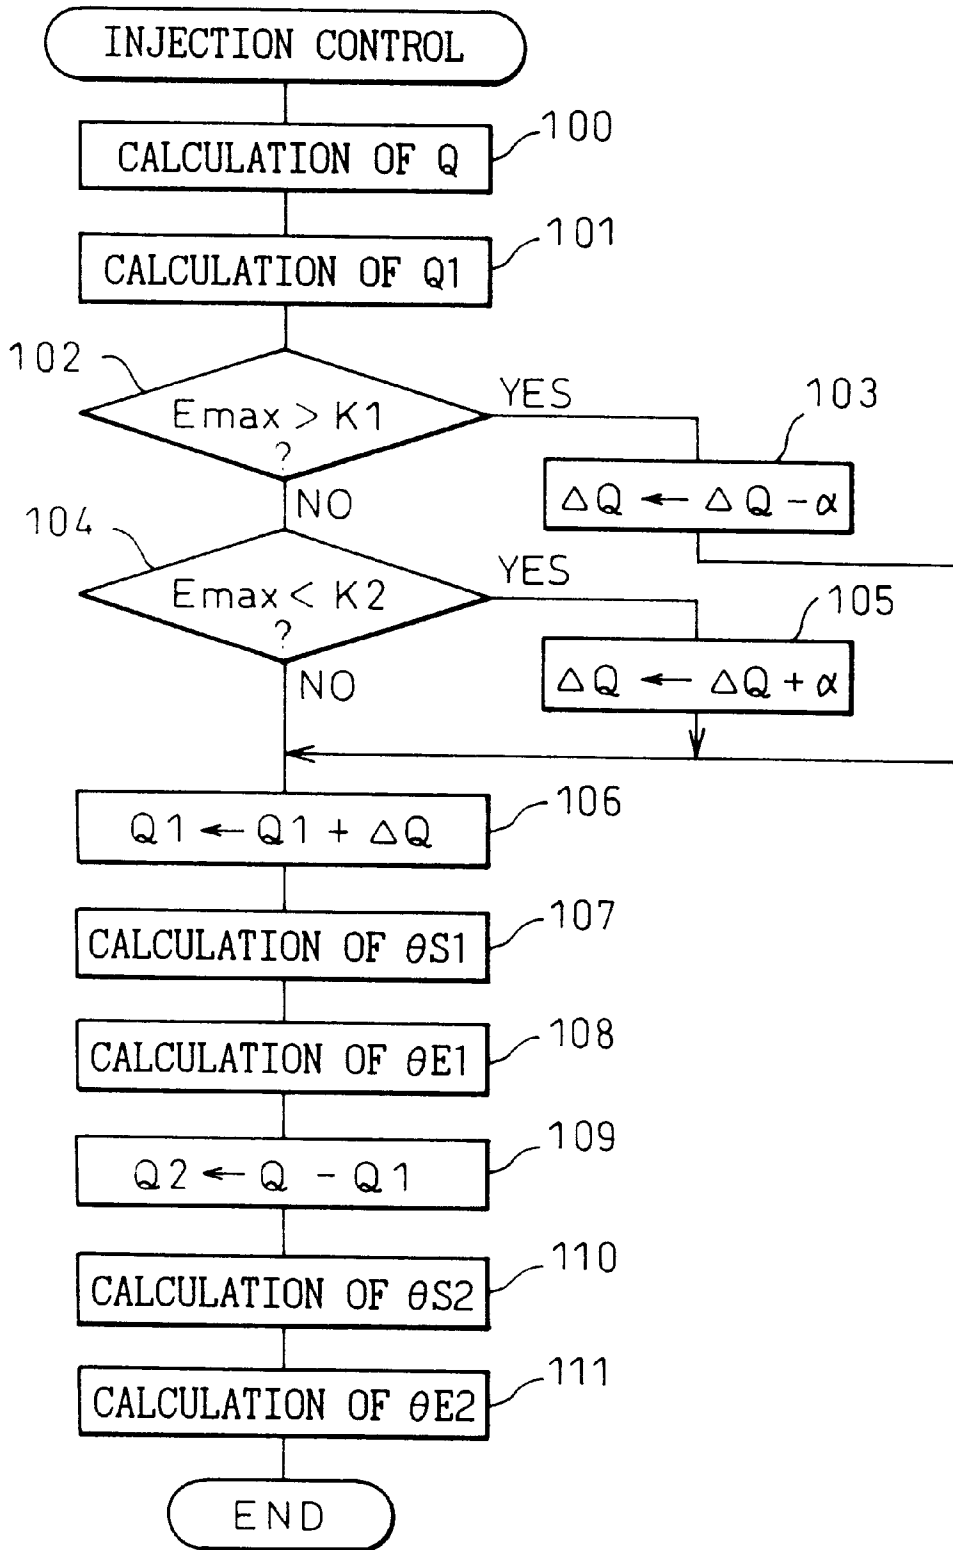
INJECTION CONTROL

CALCULATION OF Q

100

CALCULATION OF Q1

101

102

Emax > K1
?

YES

103

$\Delta Q \leftarrow \Delta Q - \alpha$

NO

104

Emax < K2
?

YES

105

$\Delta Q \leftarrow \Delta Q + \alpha$

NO

$Q1 \leftarrow Q1 + \Delta Q$

106

CALCULATION OF $\theta$S1

107

CALCULATION OF $\theta$E1

108

$Q2 \leftarrow Q - Q1$

109

CALCULATION OF $\theta$S2

110

CALCULATION OF $\theta$E2

111

END